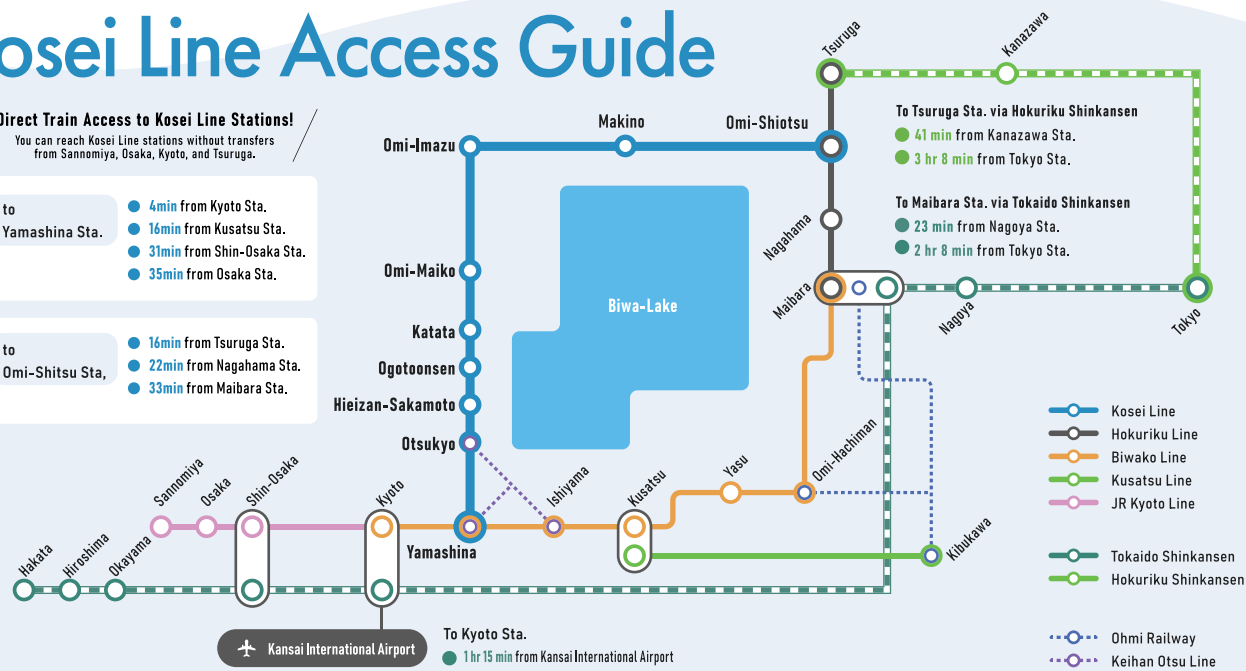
osei Line Access Guide

Direct Train Access to Kosei Line Stations!
You can reach Kosei Line stations without transfers from Sannomiya, Osaka, Kyoto, and Tsuruga.

to
Yamashina Sta.

4min from Kyoto Sta.
16min from Kusatsu Sta.
31min from Shin-Osaka Sta.
35min from Osaka Sta.

to
Omi-Shitsu Sta,

16min from Tsuruga Sta.
22min from Nagahama Sta.
33min from Maibara Sta.

To Tsuruga Sta. via Hokuriku Shinkansen
41 min from Kanazawa Sta.
3 hr 8 min from Tokyo Sta.

To Maibara Sta. via Tokaido Shinkansen
23 min from Nagoya Sta.
2 hr 8 min from Tokyo Sta.

Tsuruga
Kanazawa
Makino
Omi-Imazu
Omi-Shiotsu
Nagahama
Maibara
Nagoya
Tokyo
Omi-Maiko
Katata
Ogotoonsen
Hieizan-Sakamoto
Otsukyo
Biwa-Lake
Omi-Hachiman
Yasu
Kusatsu
Ishiyama
Yamashina
Kyoto
Shin-Osaka
Osaka
Sannomiya
Okayama
Hiroshima
Hakata
Kibukawa

Kansai International Airport

To Kyoto Sta.
1 hr 15 min from Kansai International Airport

Kosei Line
Hokuriku Line
Biwako Line
Kusatsu Line
JR Kyoto Line
Tokaido Shinkansen
Hokuriku Shinkansen
Ohmi Railway
Keihan Otsu Line